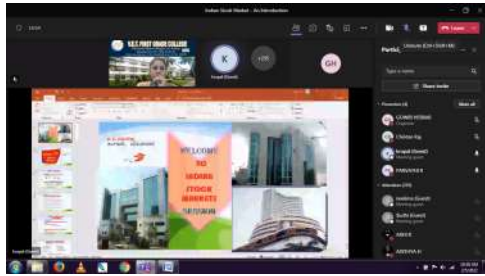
Indian Stock Market - An Introduction

V.E.T. FIRST GRADE COLLEGE

K

Krupali (Guest)

+26

GH

Leave

Participants

Type a name

Share invite

Presenters

GOWRI HEBBAR

Chintan Raj

Krupali (Guest)

PARVATHI B

Attendees

Ambika (Guest)

Sudhi (Guest)

ABHI B

ABHISHA H

WELCOME TO INDIAN STOCK MARKET SESSION